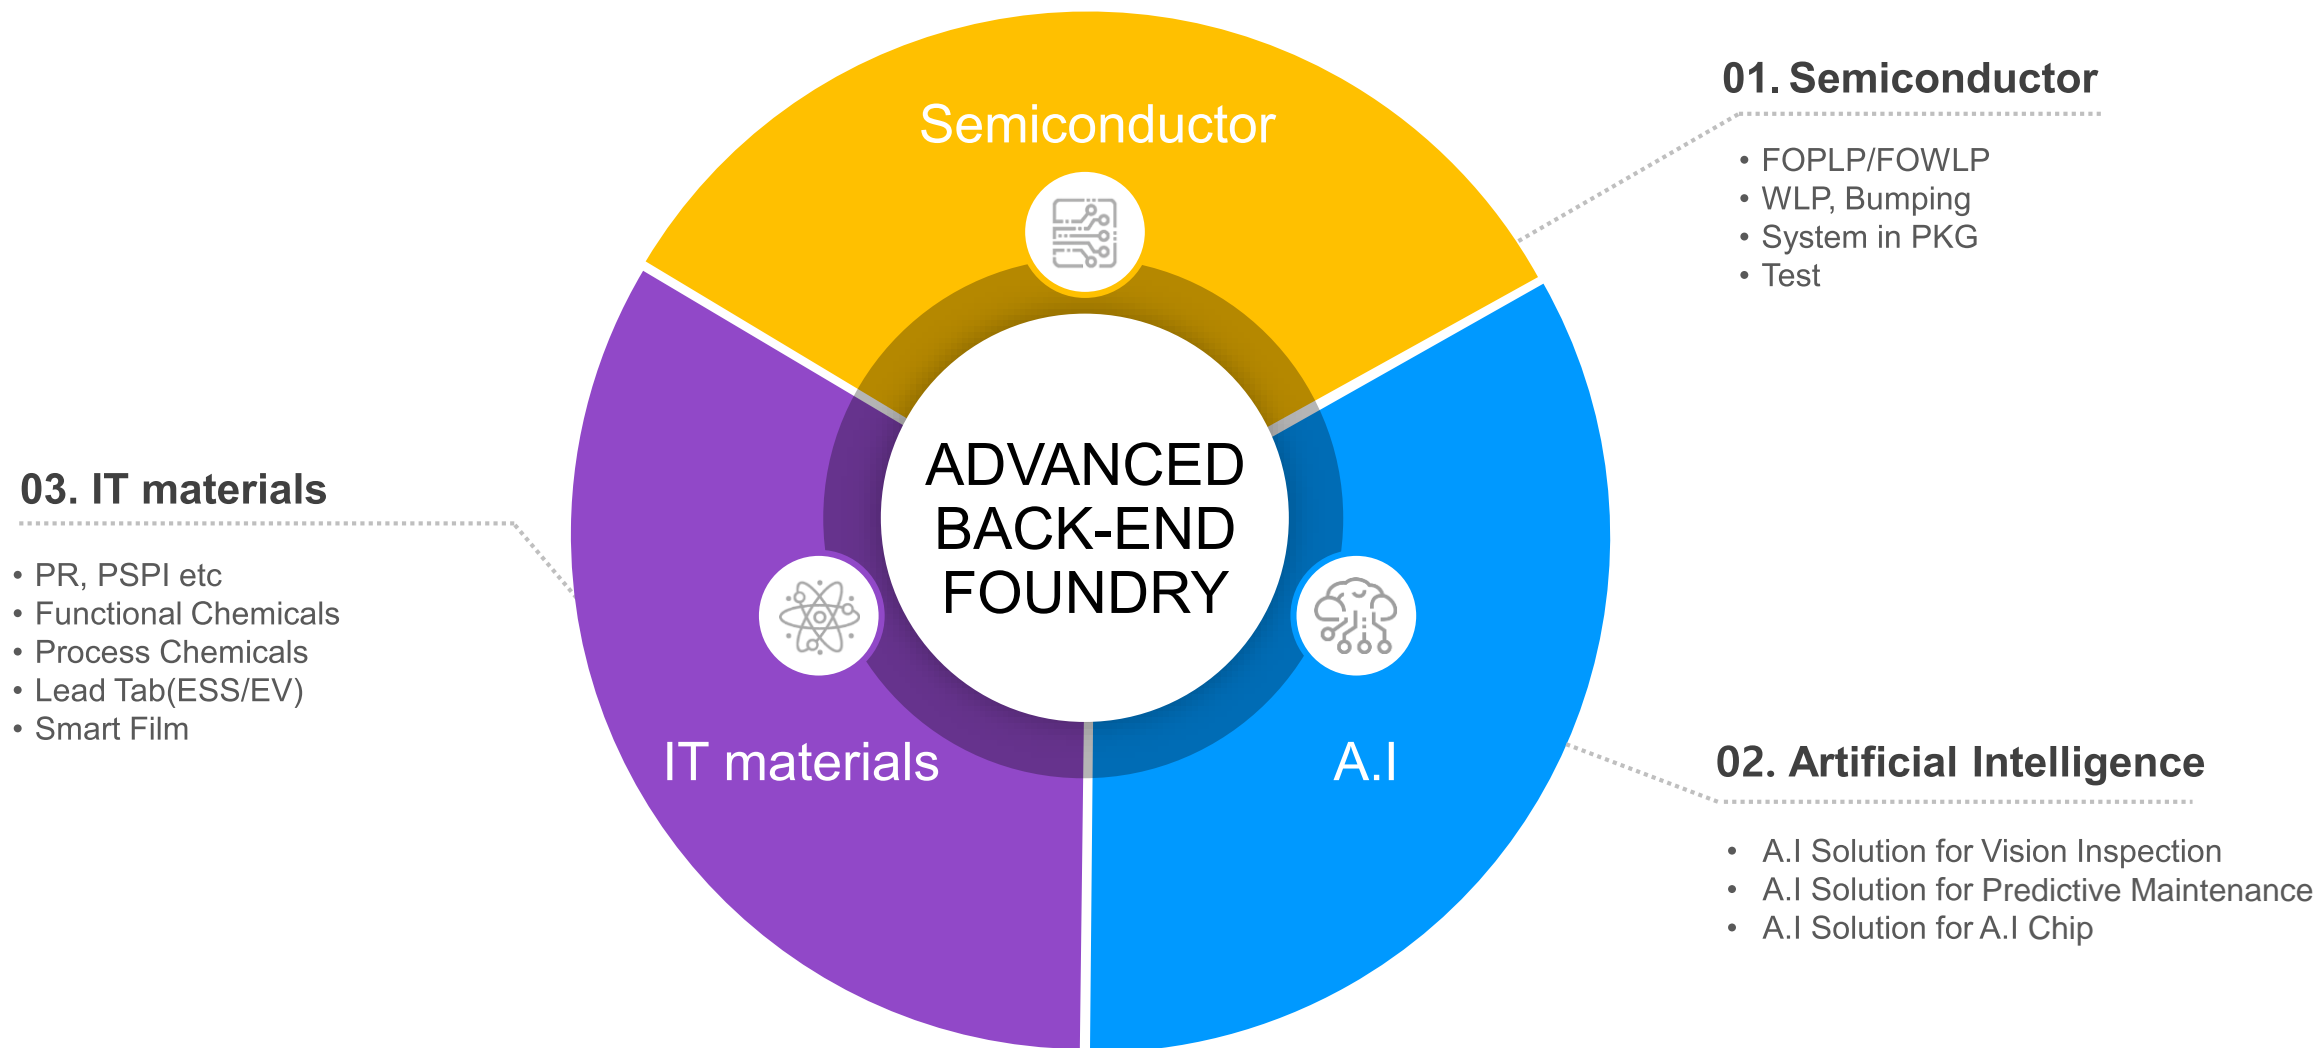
Semiconductor

01. Semiconductor

• FOPLP/FOWLP
• WLP, Bumping
• System in PKG
• Test

ADVANCED BACK-END FOUNDRY

03. IT materials

• PR, PSPI etc
• Functional Chemicals
• Process Chemicals
• Lead Tab(ESS/EV)
• Smart Film

IT materials

A.I

02. Artificial Intelligence

• A.I Solution for Vision Inspection
• A.I Solution for Predictive Maintenance
• A.I Solution for A.I Chip